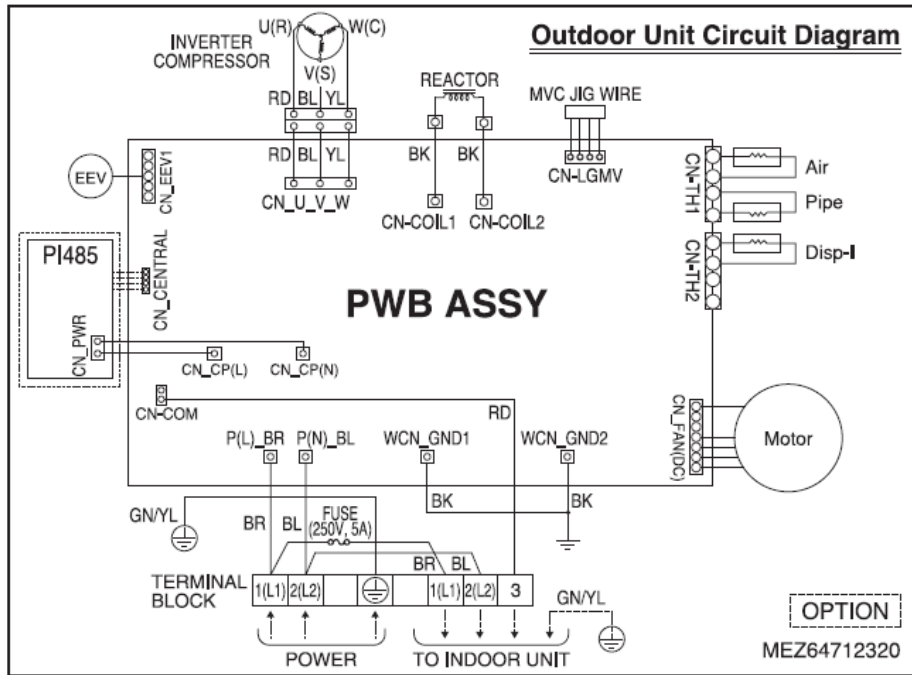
Outdoor Unit Circuit Diagram

INVERTER COMPRESSOR
U(R)
W(C)
V(S)
RD BL YL
RD BL YL
CN_U_V_W
REACTOR
BK BK
CN-COIL1 CN-COIL2
MVC JIG WIRE
CN-LGMV
EEV
CN_EEV1
CN-TH1
Air
Pipe
CN-TH2
Disp-I
PI485
CN_CENTRAL
CN_PWR
CN_CP(L)
CN_CP(N)
PWB ASSY
CN-COM
RD
P(L)_BR
P(N)_BL
WCN_GND1
WCN_GND2
CN_FAN(DC)
Motor
BK
BK
GN/YL
BR BL
FUSE (250V, 5A)
BR BL
TERMINAL BLOCK
1(L1) 2(L2)
1(L1) 2(L2) 3
GN/YL
POWER
TO INDOOR UNIT
OPTION
MEZ64712320